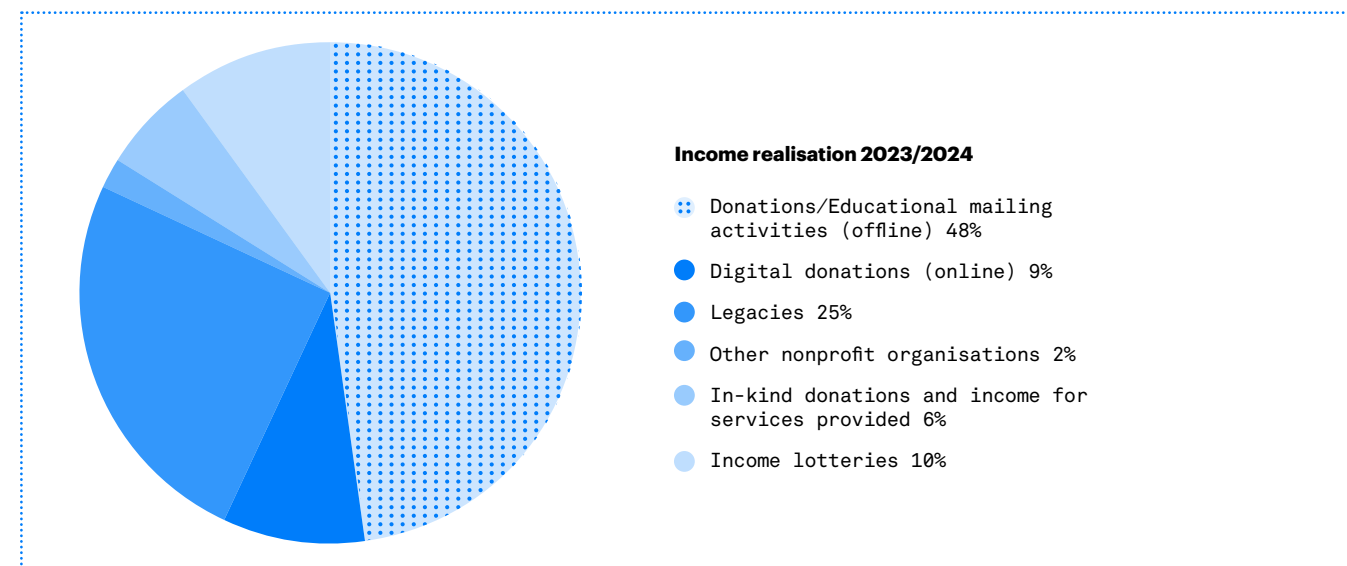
Income realisation 2023/2024

Donations/Educational mailing activities (offline) 48%

Digital donations (online) 9%

Legacies 25%

Other nonprofit organisations 2%

In-kind donations and income for services provided 6%

Income lotteries 10%